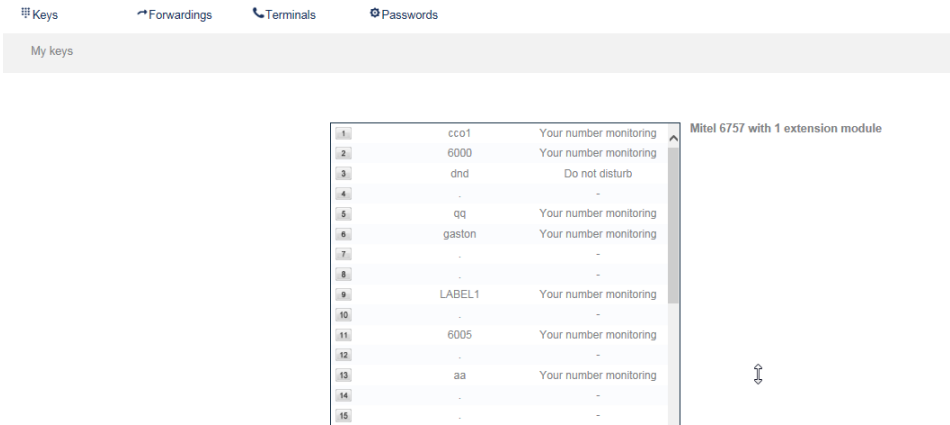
Keys Forwardings Terminals Passwords

My keys

| | | |
|---|---|---|
| 1 | cco1 | Your number monitoring |
| 2 | 6000 | Your number monitoring |
| 3 | dnd | Do not disturb |
| 4 | . | - |
| 5 | qq | Your number monitoring |
| 6 | gaston | Your number monitoring |
| 7 | . | - |
| 8 | . | - |
| 9 | LABEL1 | Your number monitoring |
| 10 | . | - |
| 11 | 6005 | Your number monitoring |
| 12 | . | - |
| 13 | aa | Your number monitoring |
| 14 | . | - |
| 15 | . | - |

Mitel 6757 with 1 extension module